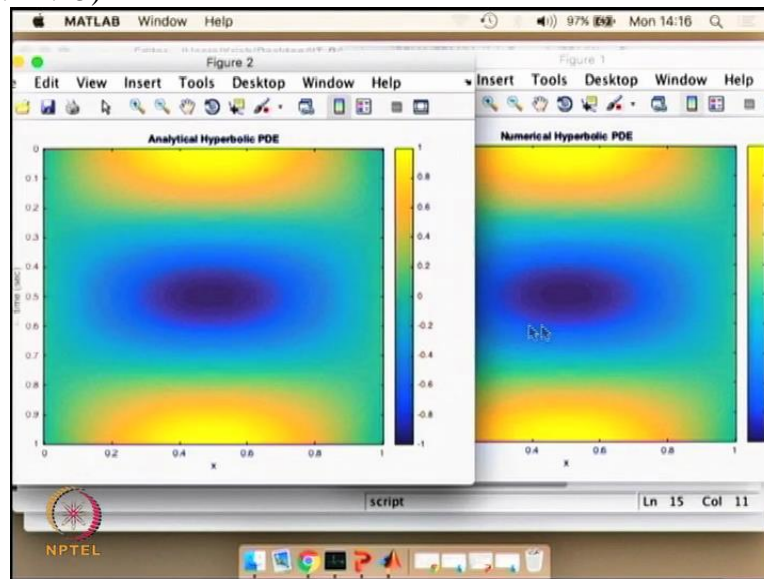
MATLAB Window Help

97% Mon 14:16

Figure 2

Edit View Insert Tools Desktop Window Help

Analytical Hyperbolic PDE

0
0.1
0.2
0.3
0.4
0.5
0.6
0.7
0.8
0.9
1

time (sec)

0 0.2 0.4 0.6 0.8 1
x

1
0.8
0.6
0.4
0.2
0
-0.2
-0.4
-0.6
-0.8
-1

Figure 1

Insert Tools Desktop Window Help

Numerical Hyperbolic PDE

0.4 0.6 0.8 1
x

script

Ln 15 Col 11

NPTEL